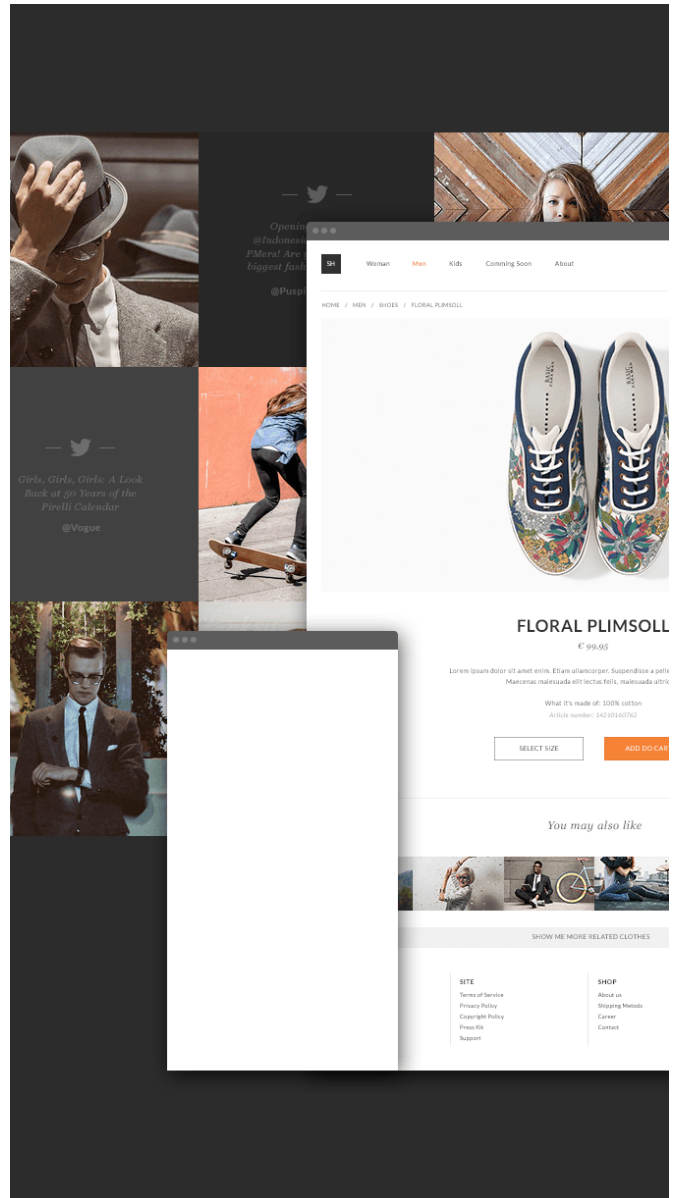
Openin
@Indonesi
PMers! Are
biggest fash

@Puspi

Girls, Girls, Girls: A Look Back at 50 Years of the Pirelli Calendar

@Vogue

SH

Woman Men Kids Comming Soon About

HOME / MEN / SHOES / FLORAL PLIMSOLL

FLORAL PLIMSOLL

€ 99,95

Lorem ipsum dolor sit amet enim. Etiam ullamcorper. Suspendisse a pelle
Maecenas malesuada elit lectus felis, malesuada ultric

What it's made of: 100% cotton

Article number: 14210160762

SELECT SIZE

ADD DO CAR

You may also like

SHOW ME MORE RELATED CLOTHES

SITE
Terms of Service
Privacy Policy
Copyright Policy
Press Kit
Support

SHOP
About us
Shipping Metods
Career
Contact